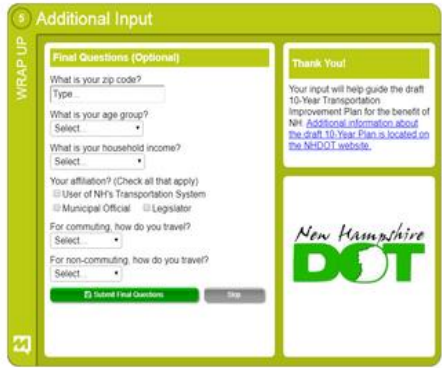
5 Additional Input

WRAP UP

Final Questions (Optional)

What is your zip code?

Type...

What is your age group?

Select...

What is your household income?

Select...

Your affiliation? (Check all that apply)

User of NH's Transportation System

Municipal Official

Legislator

For commuting, how do you travel?

Select...

For non-commuting, how do you travel?

Select...

Submit Final Questions

Skip

Thank You!

Your input will help guide the draft 10-Year Transportation Improvement Plan for the benefit of NH. Additional information about the draft 10-Year Plan is located on the NHDOT website.

New Hampshire DOT